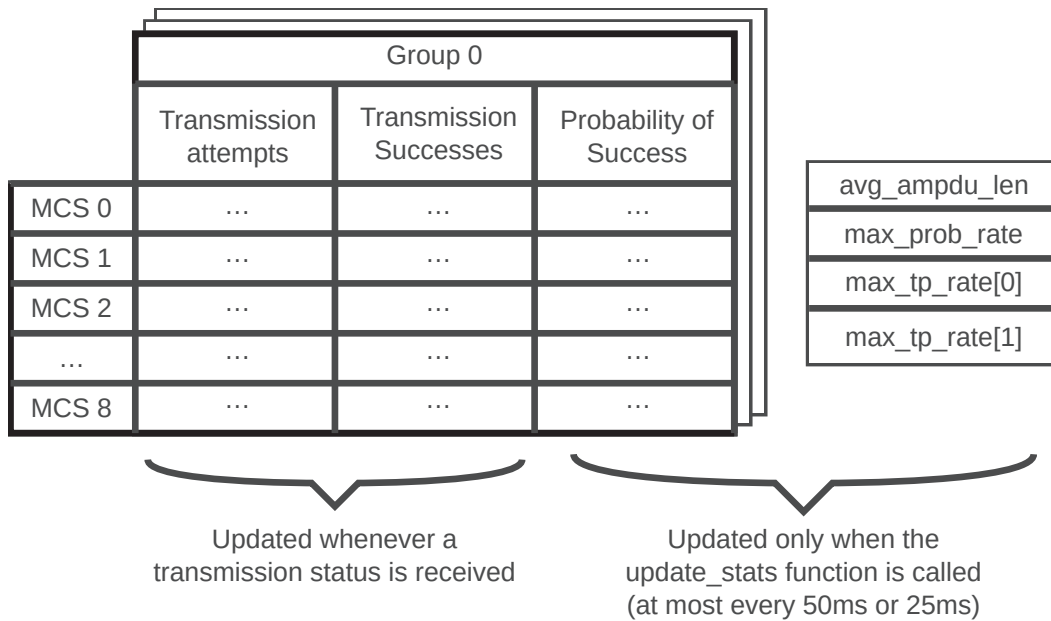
Group 0

| | Transmission attempts | Transmission Successes | Probability of Success |
|---|---|---|---|
| MCS 0 | … | … | … |
| MCS 1 | … | … | … |
| MCS 2 | … | … | … |
| … | … | … | … |
| MCS 8 | … | … | … |

| avg_ampdu_len |
|---|
| max_prob_rate |
| max_tp_rate[0] |
| max_tp_rate[1] |

Updated whenever a transmission status is received

Updated only when the update_stats function is called (at most every 50ms or 25ms)